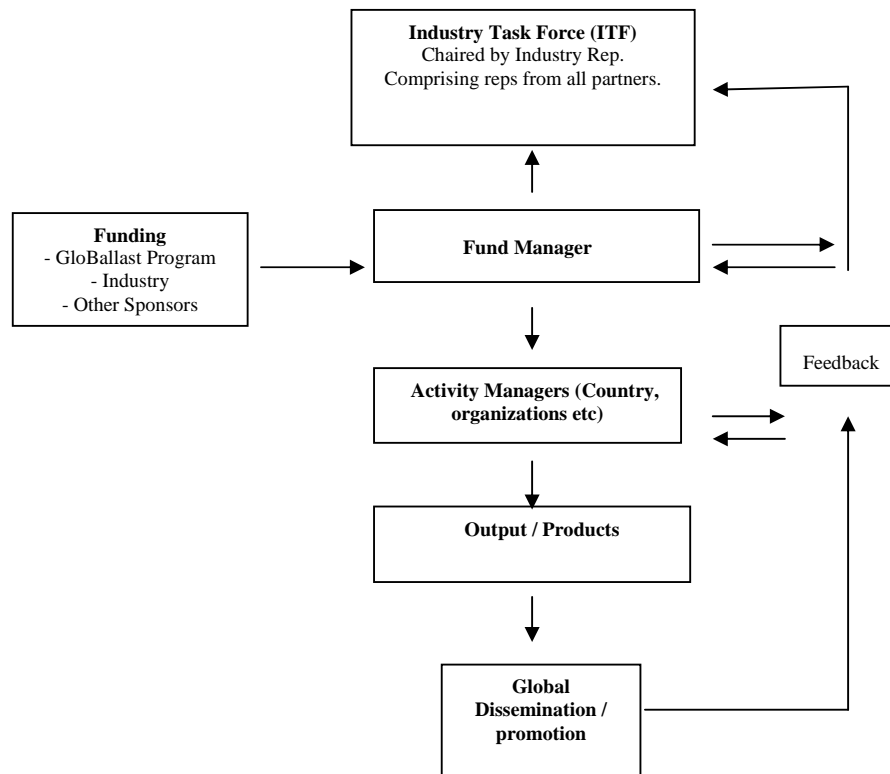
**Industry Task Force (ITF)**
Chaired by Industry Rep.
Comprising reps from all partners.

**Funding**
- GloBallast Program
- Industry
- Other Sponsors

**Fund Manager**

Feedback

**Activity Managers (Country, organizations etc)**

**Output / Products**

**Global Dissemination / promotion**